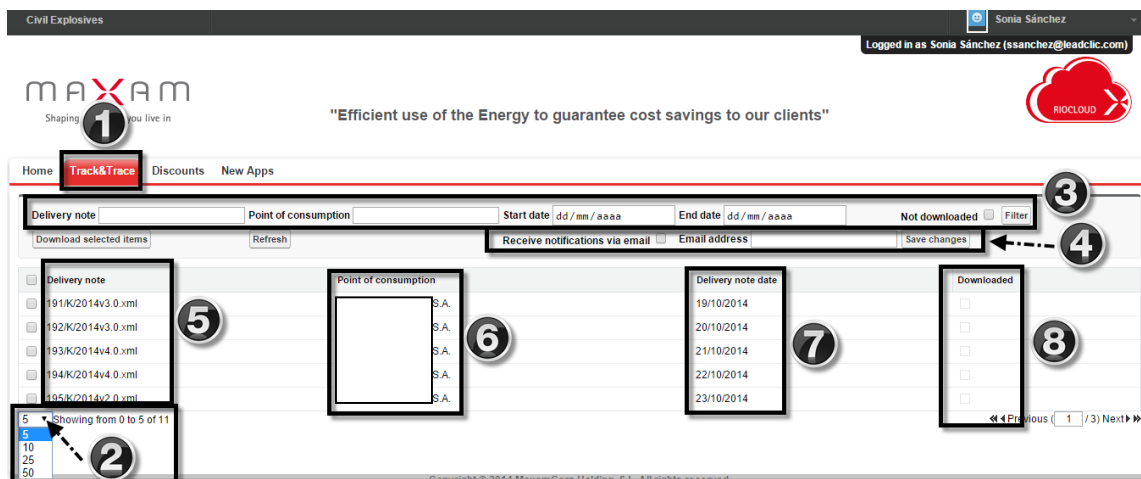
Civil Explosives

Sonia Sánchez

Logged in as Sonia Sánchez (ssanchez@leadclic.com)

MAXAM

Shaping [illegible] you live in

1

"Efficient use of the Energy to guarantee cost savings to our clients"

RIOCLOUD

Home Track&Trace Discounts New Apps

3

Delivery note Point of consumption Start date dd/mm/aaaa End date dd/mm/aaaa Not downloaded Filter

Download selected items Refresh Receive notifications via email Email address Save changes

4

| | Delivery note | Point of consumption | Delivery note date | Downloaded |
|---|---|---|---|---|
| | 191/K/2014v3.0.xml | S.A. | 19/10/2014 | |
| | 192/K/2014v3.0.xml | S.A. | 20/10/2014 | |
| | 193/K/2014v4.0.xml | S.A. | 21/10/2014 | |
| | 194/K/2014v4.0.xml | S.A. | 22/10/2014 | |
| | 195/K/2014v2.0.xml | S.A. | 23/10/2014 | |

5 6 7 8

5 Showing from 0 to 5 of 11

5
10
25
50

2

Previous 1 / 3) Next

Copyright © 2014 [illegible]